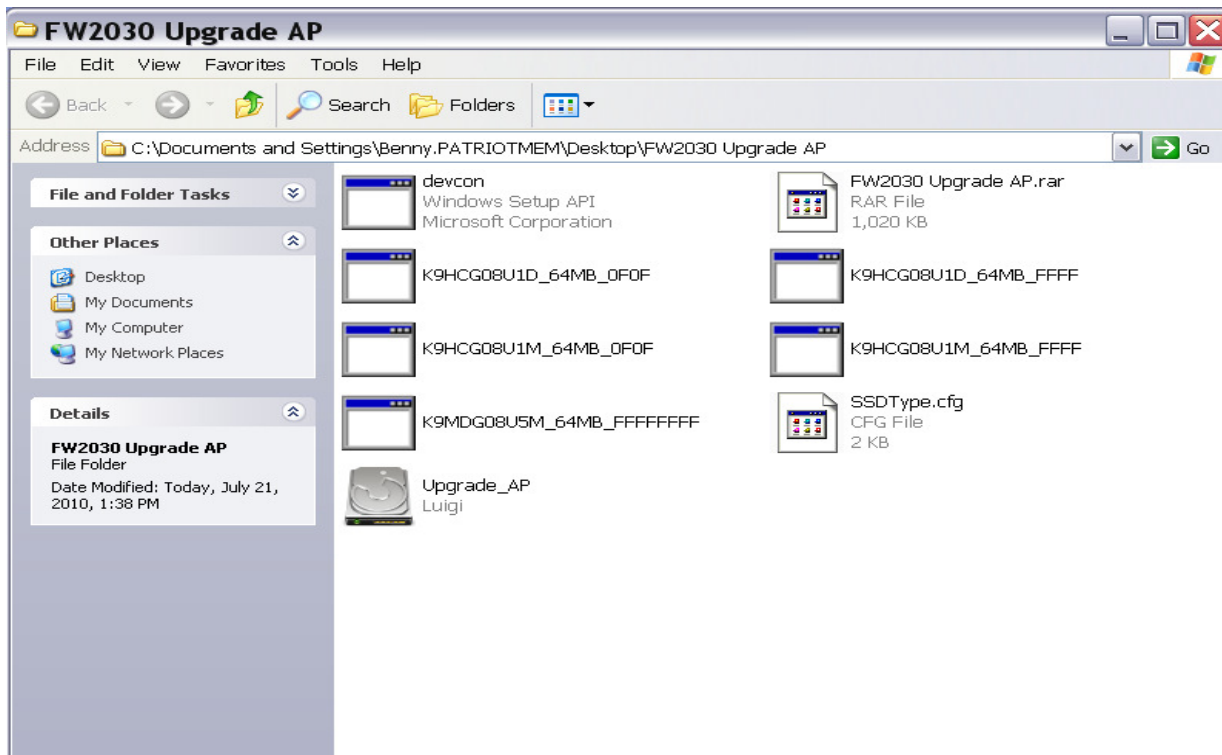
FW2030 Upgrade AP

File Edit View Favorites Tools Help

Back Search Folders

Address C:\Documents and Settings\Benny.PATRIOTMEM\Desktop\FW2030 Upgrade AP Go

File and Folder Tasks

Other Places

Desktop
My Documents
My Computer
My Network Places

Details

FW2030 Upgrade AP
File Folder
Date Modified: Today, July 21, 2010, 1:38 PM

devcon
Windows Setup API
Microsoft Corporation

FW2030 Upgrade AP.rar
RAR File
1,020 KB

K9HCG08U1D_64MB_0F0F

K9HCG08U1D_64MB_FFFF

K9HCG08U1M_64MB_0F0F

K9HCG08U1M_64MB_FFFF

K9MDG08U5M_64MB_FFFFFFFF

SSDType.cfg
CFG File
2 KB

Upgrade_AP
Luigi